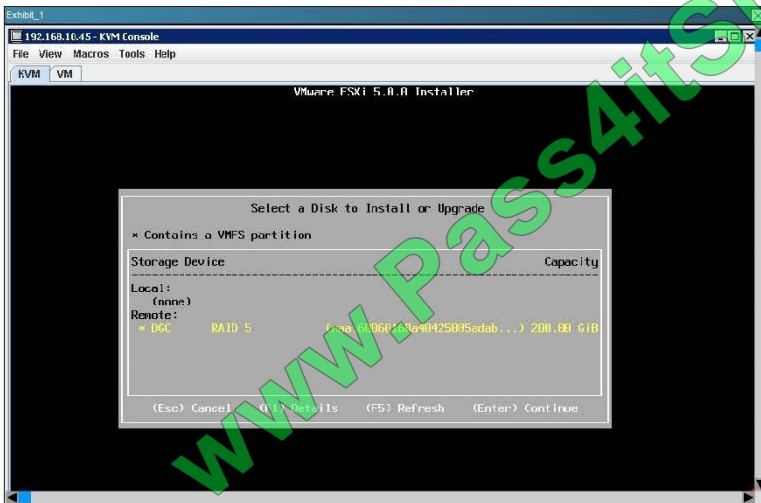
Exhibit_1

192.168.10.45 - KVM Console

File View Macros Tools Help

KVM VM

VMware ESXi 5.0.0 Installer

Select a Disk to Install or Upgrade

* Contains a VMFS partition

Storage Device Capacity

Local:
(none)
Remote:
* DGC RAID 5 (naa.60060160a40425005adab...) 200.00 GiB

(Esc) Cancel (F1) Details (F5) Refresh (Enter) Continue

www.Pass4itS